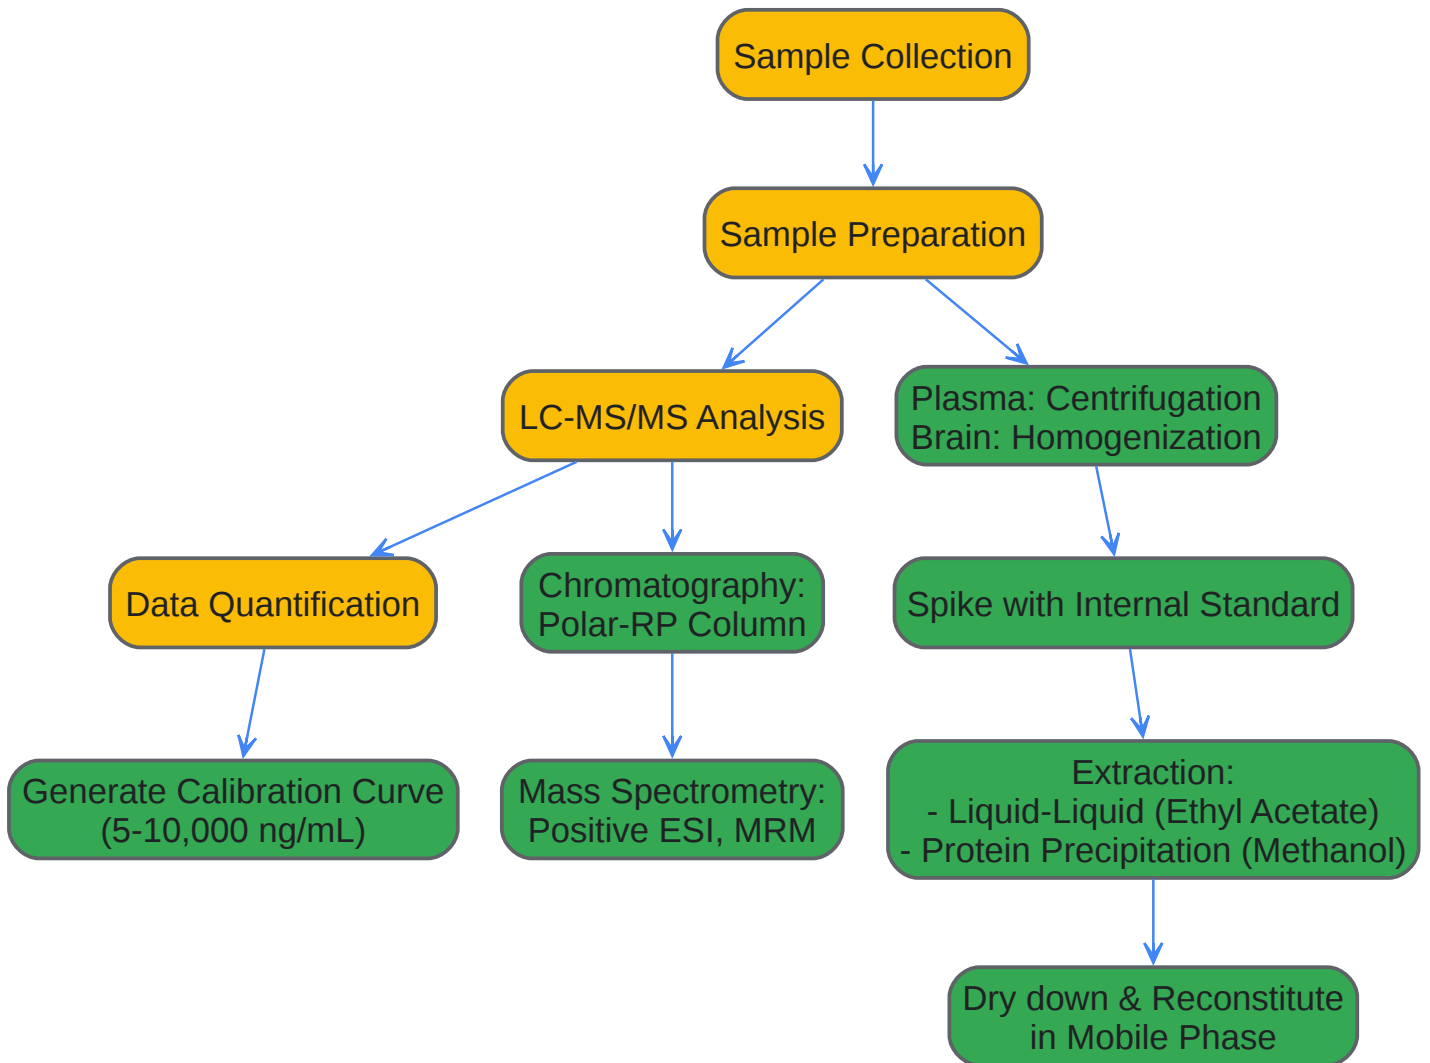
Sample Collection

Sample Preparation

LC-MS/MS Analysis

Plasma: Centrifugation
Brain: Homogenization

Data Quantification

Chromatography:
Polar-RP Column

Spike with Internal Standard

Generate Calibration Curve
(5-10,000 ng/mL)

Mass Spectrometry:
Positive ESI, MRM

Extraction:
- Liquid-Liquid (Ethyl Acetate)
- Protein Precipitation (Methanol)

Dry down & Reconstitute
in Mobile Phase